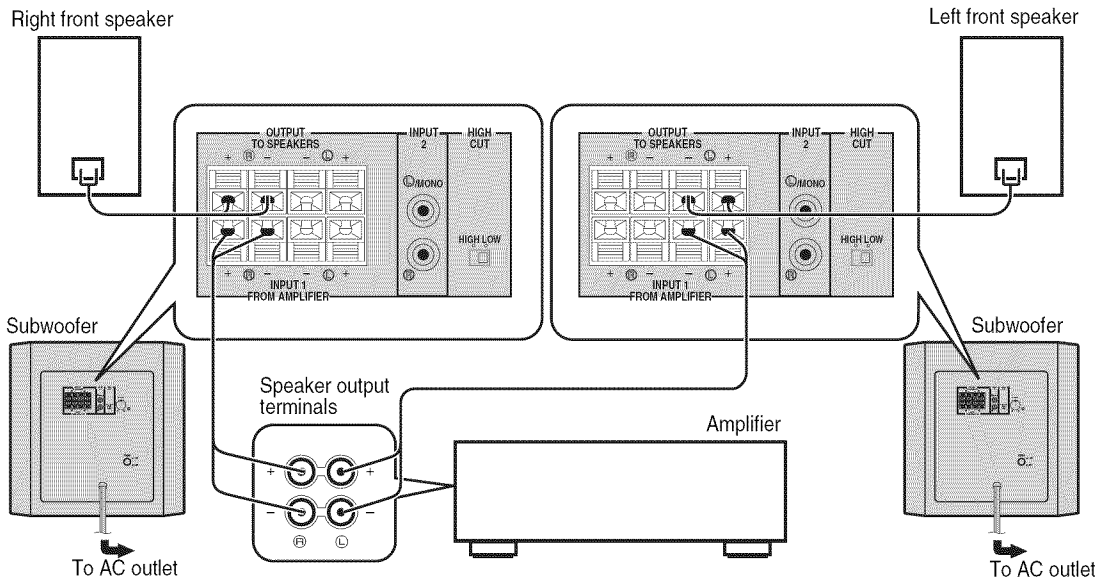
Right front speaker

Left front speaker

OUTPUT TO SPEAKERS
+ R − − L +
INPUT 1 FROM AMPLIFIER
+ R − − L +
INPUT 2
L/MONO
R
HIGH CUT
HIGH LOW

OUTPUT TO SPEAKERS
+ R − − L +
INPUT 1 FROM AMPLIFIER
+ R − − L +
INPUT 2
L/MONO
R
HIGH CUT
HIGH LOW

Subwoofer

Subwoofer

Speaker output terminals

+ +
− −
R L

Amplifier

To AC outlet

To AC outlet